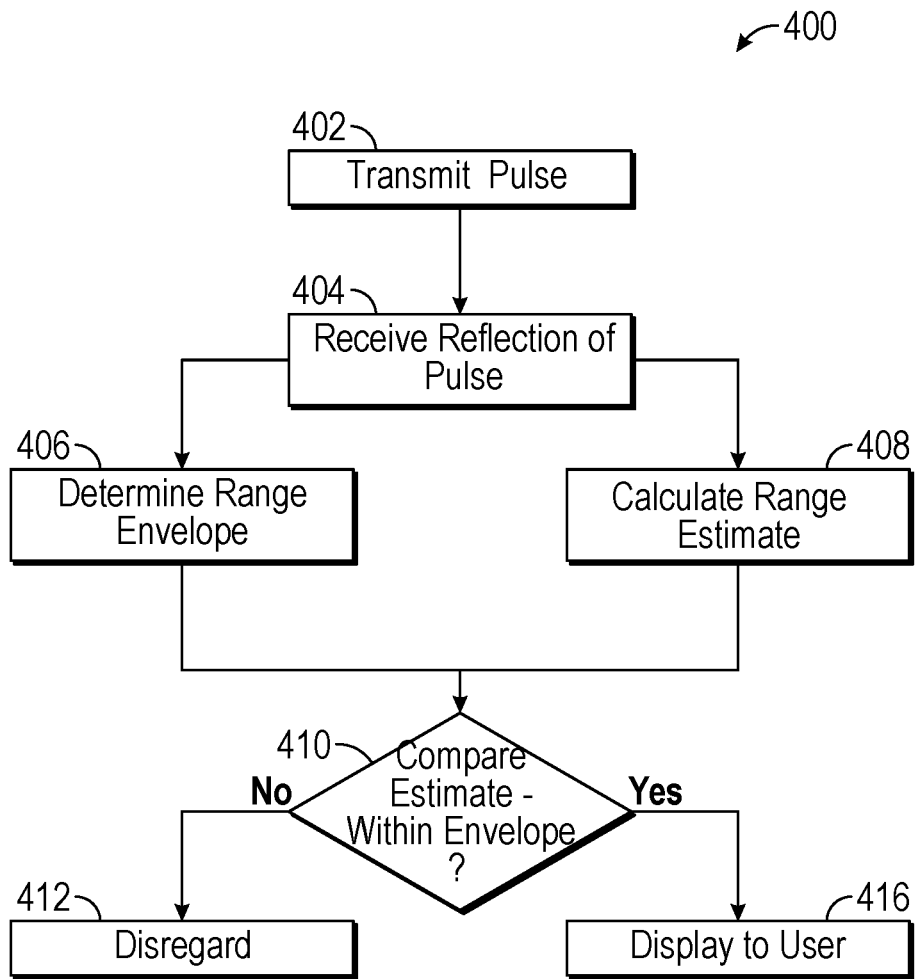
400

402
Transmit Pulse

404
Receive Reflection of Pulse

406
Determine Range Envelope

408
Calculate Range Estimate

410
Compare Estimate - Within Envelope ?

No

Yes

412
Disregard

416
Display to User